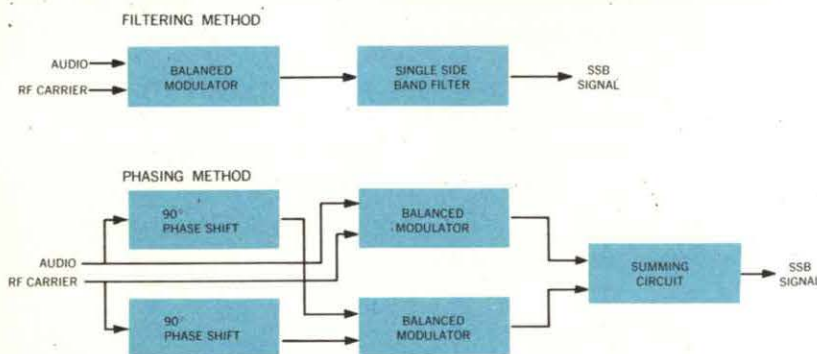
FILTERING METHOD

AUDIO

RF CARRIER

BALANCED MODULATOR

SINGLE SIDE BAND FILTER

SSB SIGNAL

PHASING METHOD

90° PHASE SHIFT

BALANCED MODULATOR

AUDIO

RF CARRIER

SUMMING CIRCUIT

SSB SIGNAL

90° PHASE SHIFT

BALANCED MODULATOR